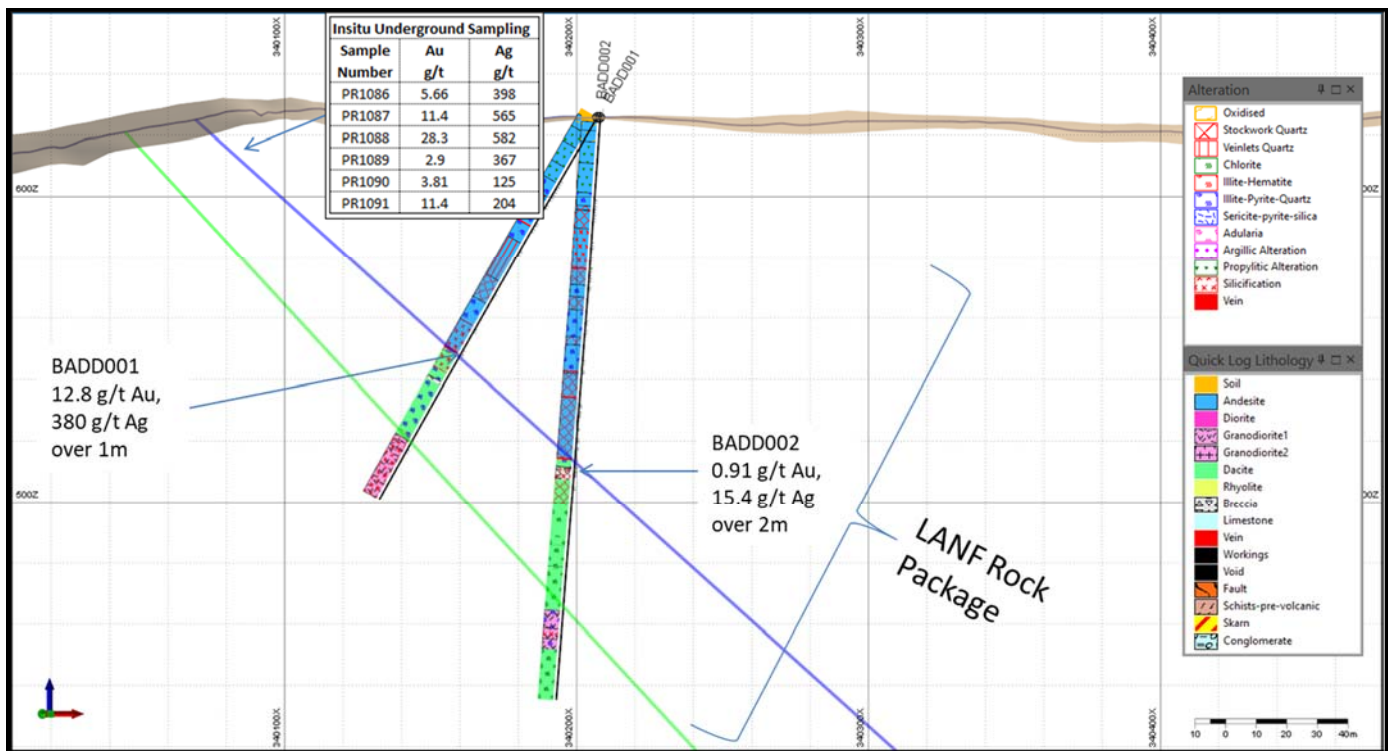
340100X

340200X

340300X

340400X

| Insitu Underground Sampling | | |
|---|---|---|
| Sample Number | Au g/t | Ag g/t |
| PR1086 | 5.66 | 398 |
| PR1087 | 11.4 | 565 |
| PR1088 | 28.3 | 582 |
| PR1089 | 2.9 | 367 |
| PR1090 | 3.81 | 125 |
| PR1091 | 11.4 | 204 |

BADD002
BADD001

600Z

500Z

BADD001
12.8 g/t Au,
380 g/t Ag
over 1m

BADD002
0.91 g/t Au,
15.4 g/t Ag
over 2m

LANF Rock Package

Alteration
Oxidised
Stockwork Quartz
Veinlets Quartz
Chlorite
Illite-Hematite
Illite-Pyrite-Quartz
Sericite-pyrite-silica
Adularia
Argillic Alteration
Propylitic Alteration
Silicification
Vein

Quick Log Lithology
Soil
Andesite
Diorite
Granodiorite1
Granodiorite2
Dacite
Rhyolite
Breccia
Limestone
Vein
Workings
Void
Fault
Schists-pre-volcanic
Skarn
Conglomerate

10 0 10 20 30 40m

340100X

340200X

340300X

340400X